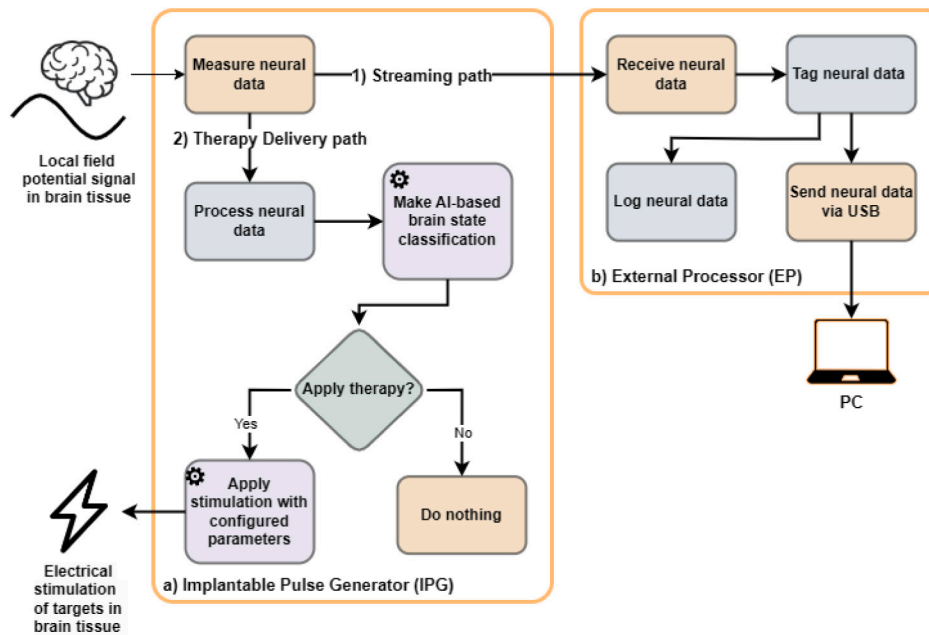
Local field potential signal in brain tissue

Measure neural data

1) Streaming path

2) Therapy Delivery path

Process neural data

Make AI-based brain state classification

Apply therapy?

Yes

No

Apply stimulation with configured parameters

Do nothing

a) Implantable Pulse Generator (IPG)

Electrical stimulation of targets in brain tissue

Receive neural data

Tag neural data

Log neural data

Send neural data via USB

b) External Processor (EP)

PC